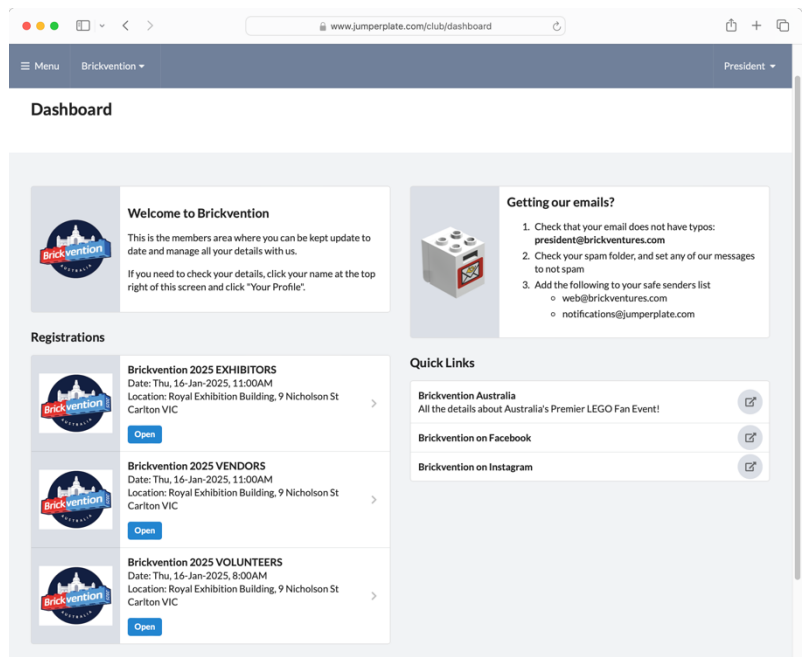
www.jumperplate.com/club/dashboard

≡ Menu Brickvention ▾ President ▾

Dashboard

Brickvention AUSTRALIA

Welcome to Brickvention

This is the members area where you can be kept update to date and manage all your details with us.

If you need to check your details, click your name at the top right of this screen and click "Your Profile".

Getting our emails?

1. Check that your email does not have typos: president@brickventures.com
2. Check your spam folder, and set any of our messages to not spam
3. Add the following to your safe senders list
 ◦ web@brickventures.com
 ◦ notifications@jumperplate.com

Registrations

Brickvention 2025 EXHIBITORS
Date: Thu, 16-Jan-2025, 11:00AM
Location: Royal Exhibition Building, 9 Nicholson St Carlton VIC
Open

Brickvention 2025 VENDORS
Date: Thu, 16-Jan-2025, 11:00AM
Location: Royal Exhibition Building, 9 Nicholson St Carlton VIC
Open

Brickvention 2025 VOLUNTEERS
Date: Thu, 16-Jan-2025, 8:00AM
Location: Royal Exhibition Building, 9 Nicholson St Carlton VIC
Open

Quick Links

Brickvention Australia
All the details about Australia's Premier LEGO Fan Event!

Brickvention on Facebook

Brickvention on Instagram